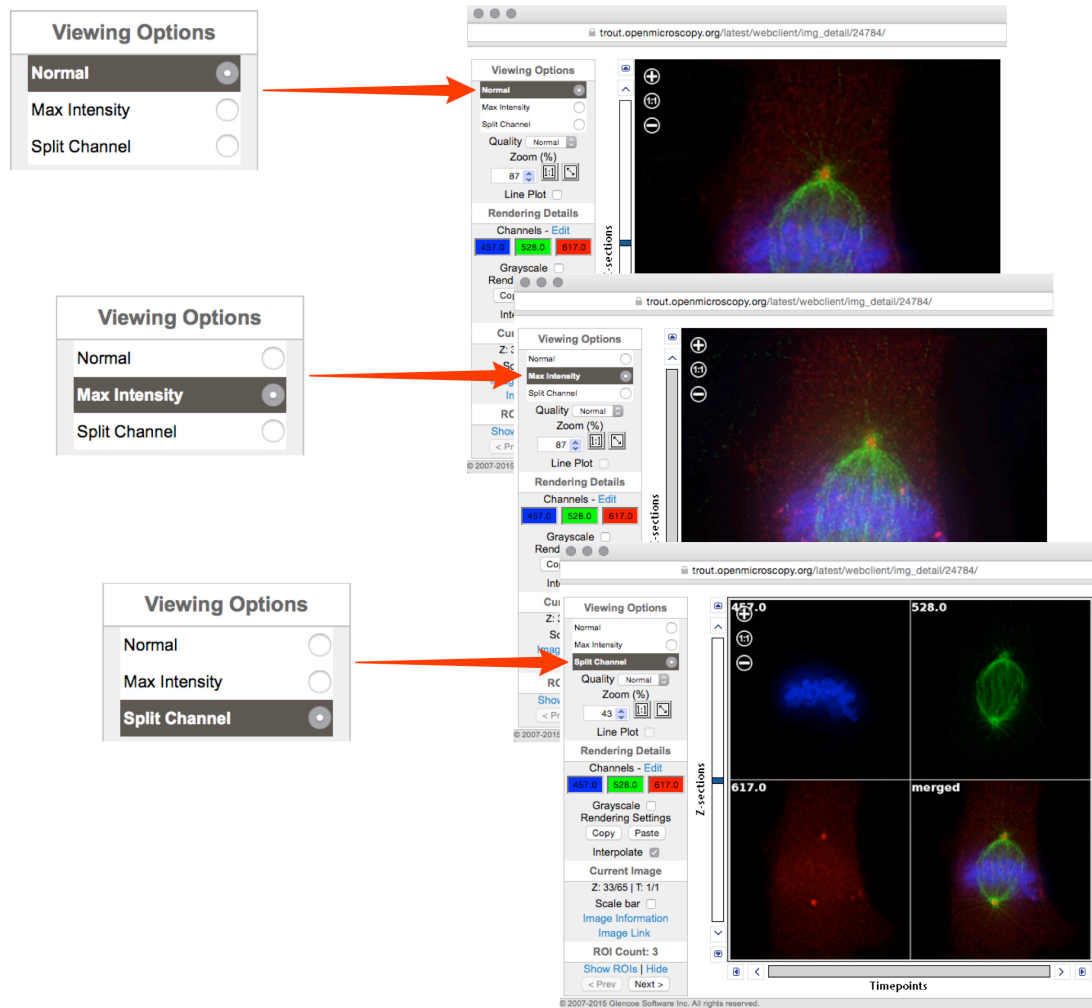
Viewing Options
Normal
Max Intensity
Split Channel

trout.openmicroscopy.org/latest/webclient/img_detail/24784/

Viewing Options
Normal
Max Intensity
Split Channel
Quality Normal
Zoom (%)
87
1:1
Line Plot
Rendering Details
Channels - Edit
457.0
528.0
617.0
Grayscale
Rend
Cop
Inte
Curr
Z: 3
Sc
Im
In
ROI
Show
< Pr
© 2007-2015
Z-sections

Viewing Options
Normal
Max Intensity
Split Channel

trout.openmicroscopy.org/latest/webclient/img_detail/24784/

Viewing Options
Normal
Max Intensity
Split Channel
Quality Normal
Zoom (%)
87
1:1
Line Plot
Rendering Details
Channels - Edit
457.0
528.0
617.0
Grayscale
Rend
Co
Inte
Cur
Z: 3
Sc
Imag
ROI
Show
< Pr
© 2007-2015
Z-sections

Viewing Options
Normal
Max Intensity
Split Channel

trout.openmicroscopy.org/latest/webclient/img_detail/24784/

Viewing Options
Normal
Max Intensity
Split Channel
Quality Normal
Zoom (%)
43
1:1
Line Plot
Rendering Details
Channels - Edit
457.0
528.0
617.0
Grayscale
Rendering Settings
Copy Paste
Interpolate
Current Image
Z: 33/65 | T: 1/1
Scale bar
Image Information
Image Link
ROI Count: 3
Show ROIs | Hide
< Prev Next >
© 2007-2015 Glencoe Software Inc. All rights reserved.
457.0
528.0
617.0
merged
Z-sections
Timepoints